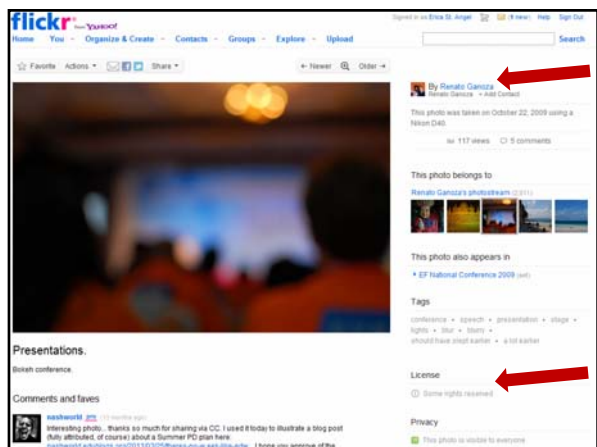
flickr from YAHOO!

Signed in as Erica St. Angel (8 new) Help Sign Out

Home You Organize & Create Contacts Groups Explore Upload

Search

Favorite Actions Share

← Newer Older →

By Renato Ganoza
Renato Ganoza + Add Contact

This photo was taken on October 22, 2009 using a Nikon D40.

117 views 5 comments

This photo belongs to

Renato Ganoza's photostream (2,811)

This photo also appears in

EF National Conference 2009 (set)

Tags

conference speech presentation stage lights blur bluriy should have slept earlier a lot earlier

License

Some rights reserved

Privacy

This photo is visible to everyone

Presentations.

Bokeh conference.

Comments and faves

sashworld (13 months ago)

Interesting photo... thanks so much for sharing via CC. I used it today to illustrate a blog post (fully attributed, of course) about a Summer PD plan here: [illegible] I hope you approve of the